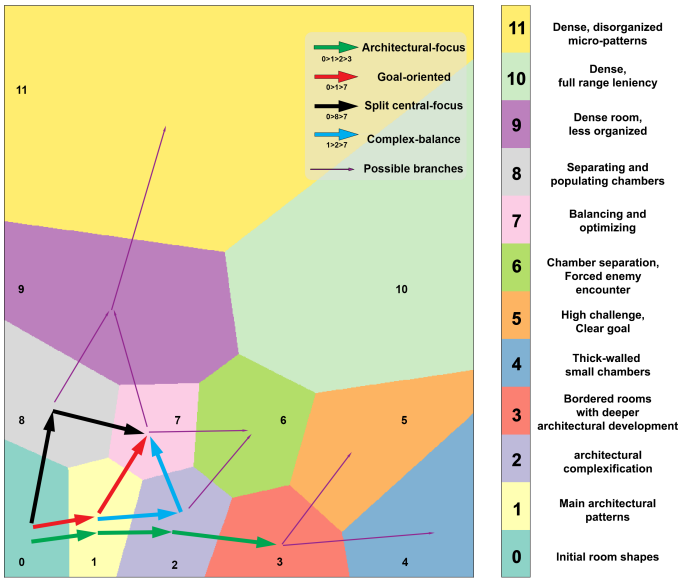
Architectural-focus
0>1>2>3
Goal-oriented
0>1>7
Split central-focus
0>8>7
Complex-balance
1>2>7
Possible branches

11
9
10
8
7
6
5
0
1
2
3
4

| | |
|---|---|
| 11 | Dense, disorganized micro-patterns |
| 10 | Dense, full range leniency |
| 9 | Dense room, less organized |
| 8 | Separating and populating chambers |
| 7 | Balancing and optimizing |
| 6 | Chamber separation, Forced enemy encounter |
| 5 | High challenge, Clear goal |
| 4 | Thick-walled small chambers |
| 3 | Bordered rooms with deeper architectural development |
| 2 | architectural complexification |
| 1 | Main architectural patterns |
| 0 | Initial room shapes |